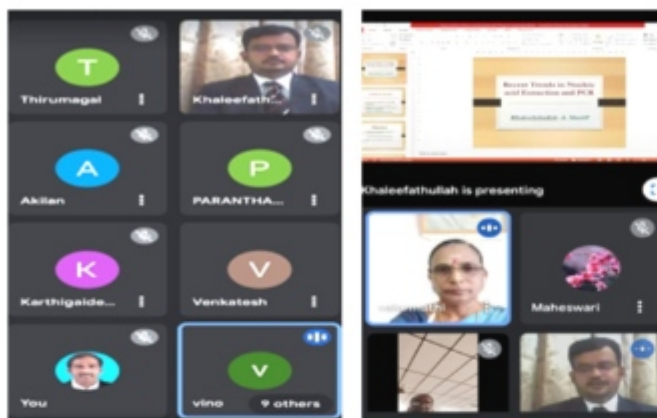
T
Thirumagal

Khaleefath...

A
Akilan

P
PARANTHA...

K
Karthigaide...

V
Venkatesh

You

V
vino

9 others

Recent Trends in Nucleic acid Extraction and PCR

Khaleefathullah A Sherif

Khaleefathullah is presenting

Maheswari